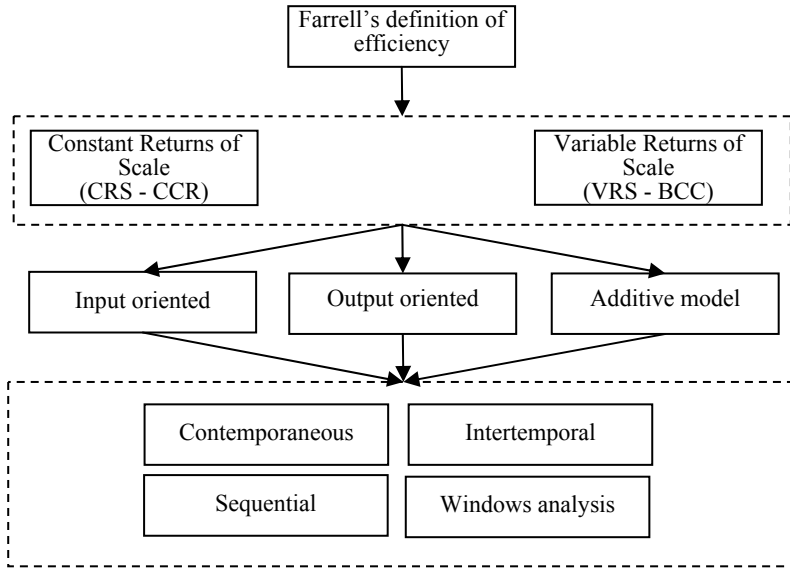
Farrell's definition of efficiency

Constant Returns of Scale (CRS - CCR)

Variable Returns of Scale (VRS - BCC)

Input oriented

Output oriented

Additive model

Contemporaneous

Intertemporal

Sequential

Windows analysis